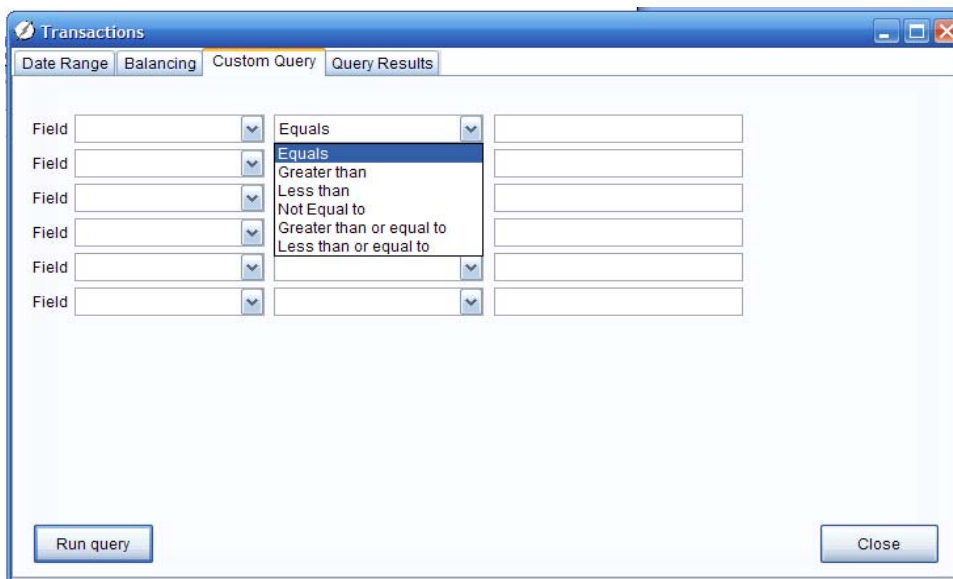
Transactions

Date Range Balancing Custom Query Query Results

Field Equals

Field Equals
Greater than
Less than
Not Equal to
Greater than or equal to
Less than or equal to

Field

Field

Field

Field

Run query

Close